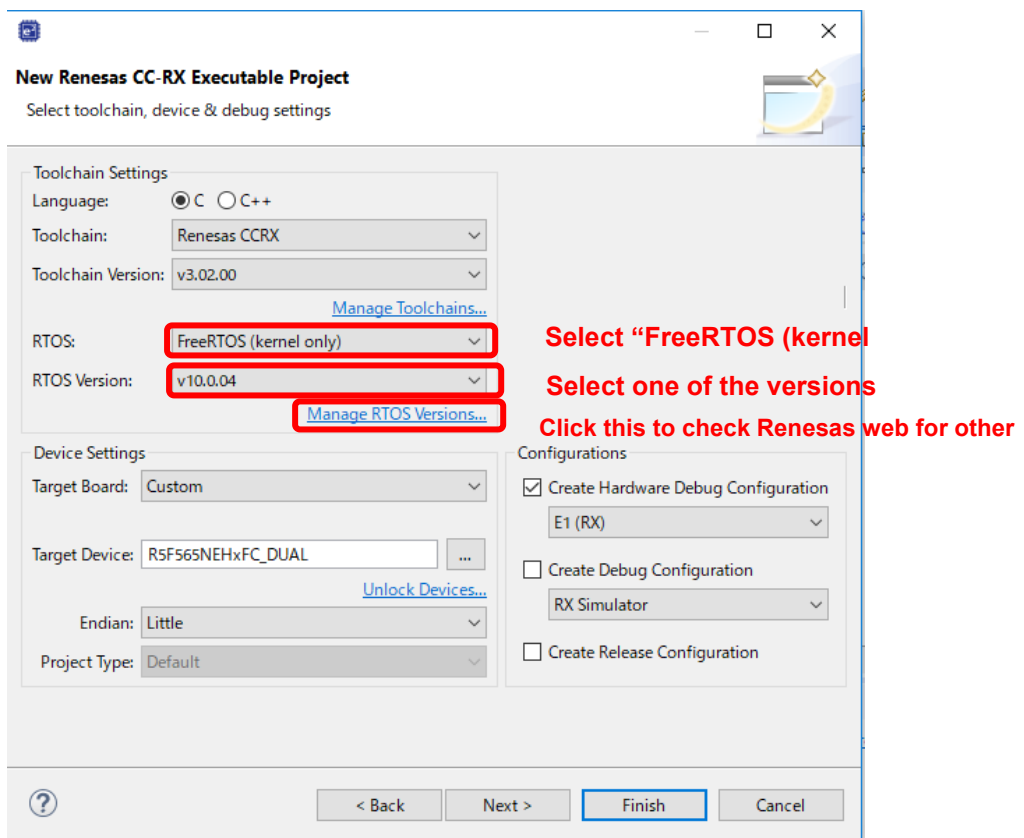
New Renesas CC-RX Executable Project

Select toolchain, device & debug settings

Toolchain Settings

Language: C C++

Toolchain: Renesas CCRX

Toolchain Version: v3.02.00

Manage Toolchains...

RTOS: FreeRTOS (kernel only)

RTOS Version: v10.0.04

Manage RTOS Versions...

Select “FreeRTOS (kernel

Select one of the versions

Click this to check Renesas web for other

Device Settings

Target Board: Custom

Target Device: R5F565NEHxFC_DUAL ...

Unlock Devices...

Endian: Little

Project Type: Default

Configurations

Create Hardware Debug Configuration

E1 (RX)

Create Debug Configuration

RX Simulator

Create Release Configuration

?

< Back

Next >

Finish

Cancel